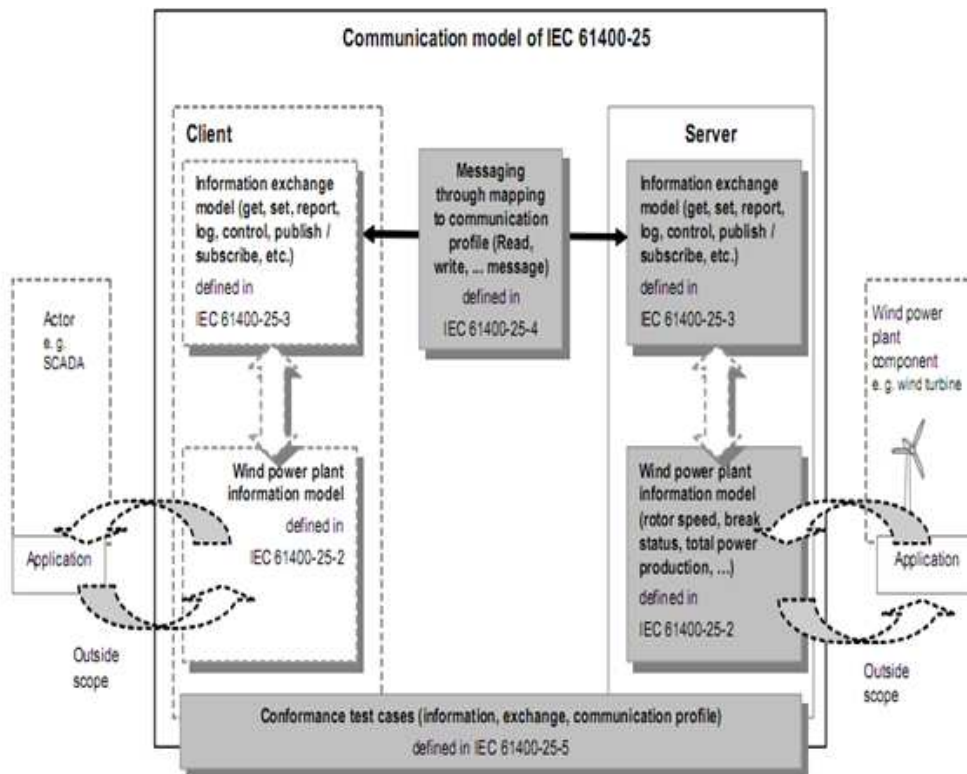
Communication model of IEC 61400-25

Client

Information exchange model (get, set, report, log, control, publish / subscribe, etc.)
defined in
IEC 61400-25-3

Wind power plant information model
defined in
IEC 61400-25-2

Messaging through mapping to communication profile (Read, write, ... message)
defined in
IEC 61400-25-4

Server

Information exchange model (get, set, report, log, control, publish / subscribe, etc.)
defined in
IEC 61400-25-3

Wind power plant information model (rotor speed, break status, total power production, ...)
defined in
IEC 61400-25-2

Actor
e.g.
SCADA

Application

Outside scope

Wind power plant component
e.g. wind turbine

Application

Outside scope

Conformance test cases (information, exchange, communication profile)
defined in IEC 61400-25-5